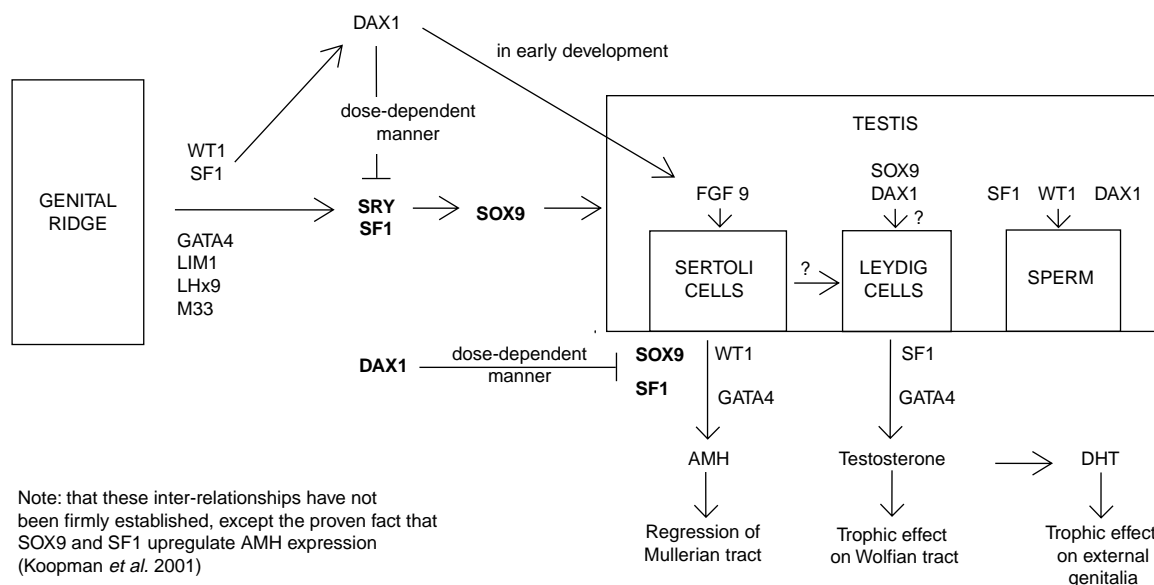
DAX1

in early development

dose-dependent manner

WT1
SF1

GENITAL RIDGE

SRY
SF1

SOX9

GATA4
LIM1
LHx9
M33

TESTIS

FGF 9

SOX9
DAX1
?

SF1 WT1 DAX1

SERTOLI CELLS

?

LEYDIG CELLS

SPERM

DAX1

dose-dependent manner

SOX9
SF1

WT1

GATA4

SF1

GATA4

AMH

Testosterone

DHT

Note: that these inter-relationships have not been firmly established, except the proven fact that SOX9 and SF1 upregulate AMH expression (Koopman *et al.* 2001)

Regression of Mullerian tract

Trophic effect on Wolfian tract

Trophic effect on external genitalia